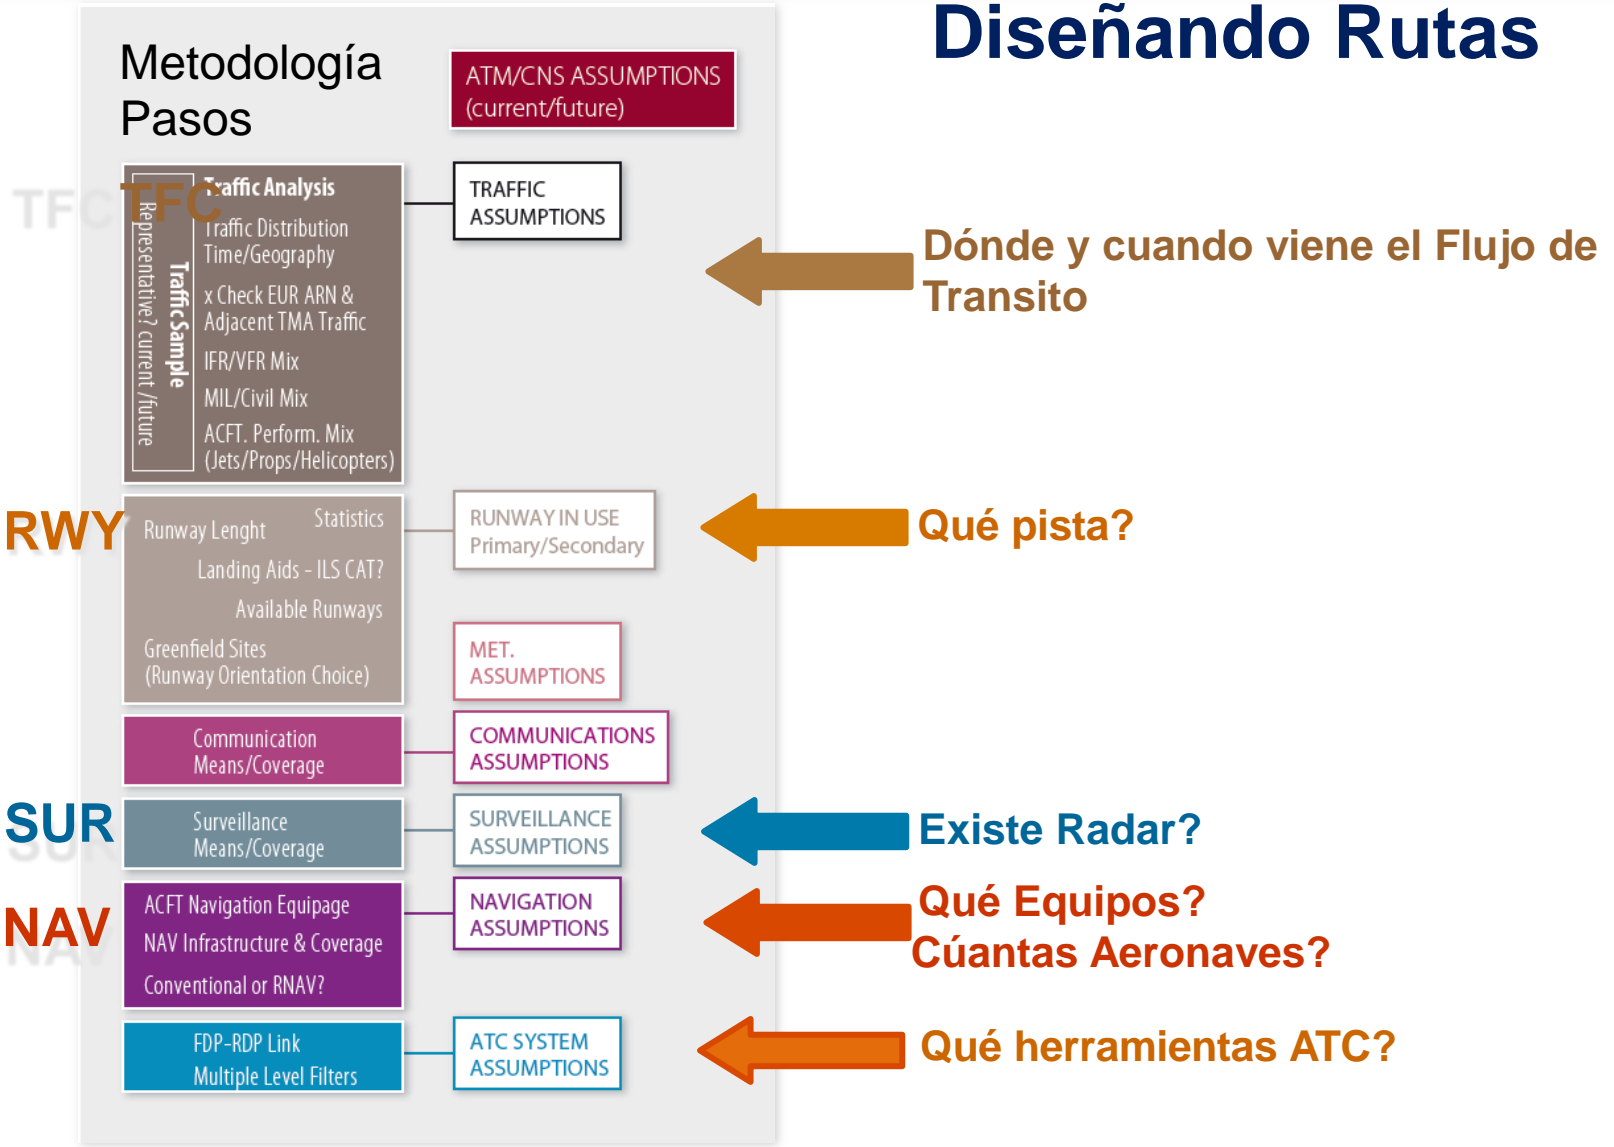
Diseñando Rutas

Metodología Pasos

ATM/CNS ASSUMPTIONS (current/future)

TFC

Traffic Analysis
Traffic Distribution Time/Geography
x Check EUR ARN & Adjacent TMA Traffic
IFR/VFR Mix
MIL/Civil Mix
ACFT. Perform. Mix (Jets/Props/Helicopters)

Traffic Sample
Representative? current /future

TRAFFIC ASSUMPTIONS

Dónde y cuando viene el Flujo de Transito

RWY

Runway Lenght
Statistics
Landing Aids - ILS CAT?
Available Runways
Greenfield Sites (Runway Orientation Choice)

RUNWAY IN USE Primary/Secondary

Qué pista?

MET. ASSUMPTIONS

Communication Means/Coverage

COMMUNICATIONS ASSUMPTIONS

SUR

Surveillance Means/Coverage

SURVEILLANCE ASSUMPTIONS

Existe Radar?

NAV

ACFT Navigation Equipage
NAV Infrastructure & Coverage
Conventional or RNAV?

NAVIGATION ASSUMPTIONS

Qué Equipos?
Cúantas Aeronaves?

FDP-RDP Link
Multiple Level Filters

ATC SYSTEM ASSUMPTIONS

Qué herramientas ATC?